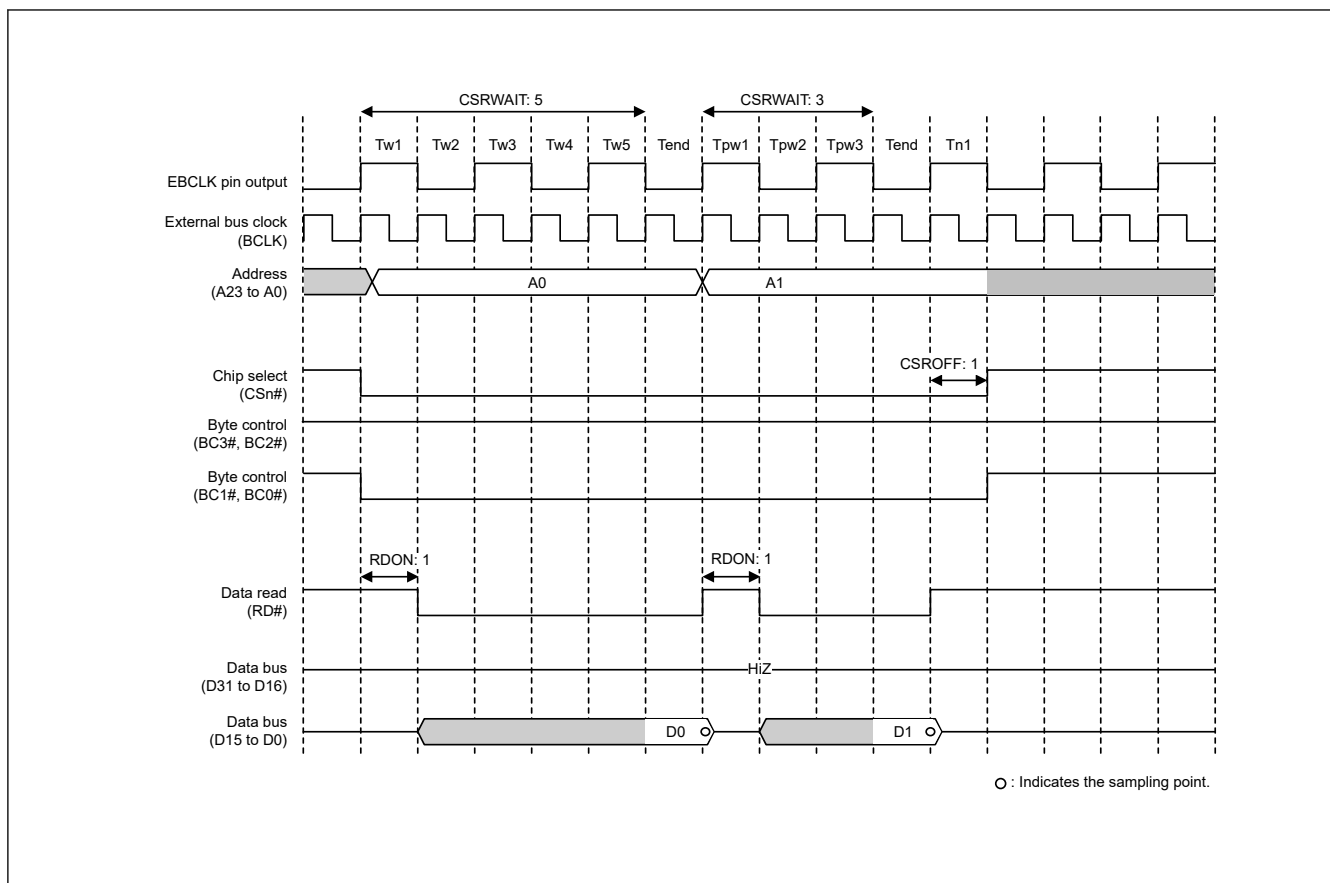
CSRWAIT: 5

CSRWAIT: 3

Tw1 Tw2 Tw3 Tw4 Tw5 Tend Tpw1 Tpw2 Tpw3 Tend Tn1

EBCLK pin output

External bus clock (BCLK)

Address (A23 to A0)

A0

A1

Chip select (CSn#)

CSROFF: 1

Byte control (BC3#, BC2#)

Byte control (BC1#, BC0#)

RDON: 1

RDON: 1

Data read (RD#)

Data bus (D31 to D16)

HiZ

Data bus (D15 to D0)

D0

D1

: Indicates the sampling point.